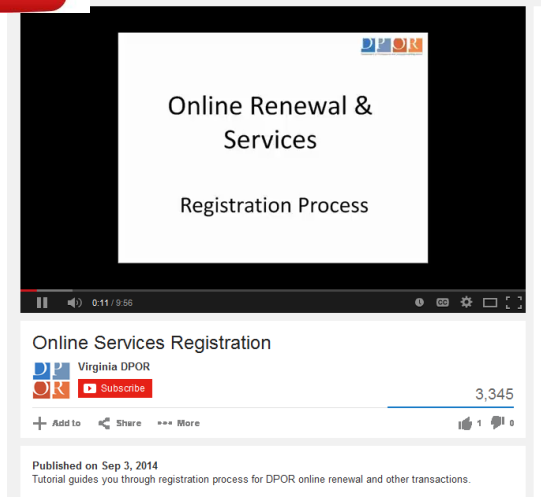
DPOR

Online Renewal & Services

Registration Process

0:11 / 9:56

Online Services Registration

DPOR

Virginia DPOR

Subscribe

3,345

Add to Share More

1 0

Published on Sep 3, 2014
Tutorial guides you through registration process for DPOR online renewal and other transactions.